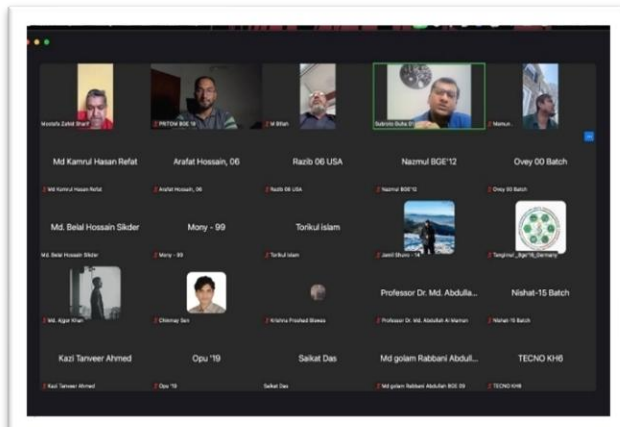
Mostafa Zahid Sharif
PRITOM BGE'14
M Bifan
Subrata Guha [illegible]
Mamun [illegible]

Md Kamrul Hasan Refat
Md Kamrul Hasan Refat
Arafat Hossain, 06
Arafat Hossain, 06
Razib 06 USA
Razib 06 USA
Nazmul BGE'12
Nazmul BGE'12
Ovey 00 Batch
Ovey 00 Batch

Md. Belal Hossain Sikder
Md. Belal Hossain Sikder
Mony - 99
Mony - 99
Torikul Islam
Torikul Islam
Jamil Bhuiyo - 14
Tanjimul_Bge'16_Germany

Md. Algor Khan
Chinmay Sen
Krishna Proshad Biswas
Professor Dr. Md. Abdulla...
Professor Dr. Md. Abdullah Al Mamun
Nishat-15 Batch
Nishat 15 Batch

Kazi Tanveer Ahmed
Kazi Tanveer Ahmed
Opu '19
Opu '19
Saikat Das
Saikat Das
Md golam Rabbani Abdull...
Md golam Rabbani Abdullah BGE 09
TECNO KH6
TECNO KH6